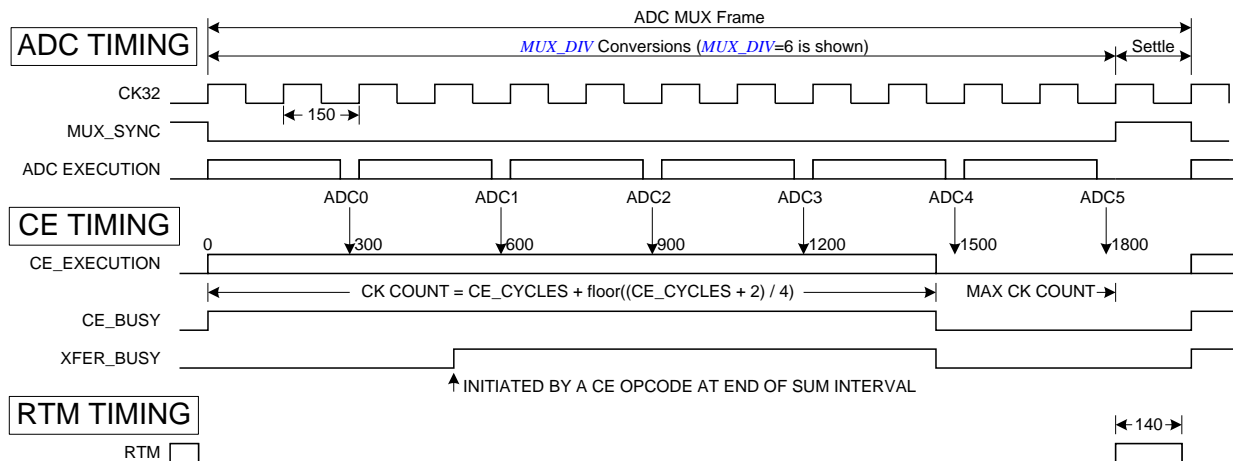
ADC MUX Frame

ADC TIMING

$MUX\_DIV$ Conversions ($MUX\_DIV$=6 is shown)

Settle

CK32

150

MUX_SYNC

ADC EXECUTION

ADC0

ADC1

ADC2

ADC3

ADC4

ADC5

CE TIMING

0

300

600

900

1200

1500

1800

CE_EXECUTION

CK COUNT = CE_CYCLES + floor((CE_CYCLES + 2) / 4)

MAX CK COUNT

CE_BUSY

XFER_BUSY

INITIATED BY A CE OPCODE AT END OF SUM INTERVAL

RTM TIMING

140

RTM